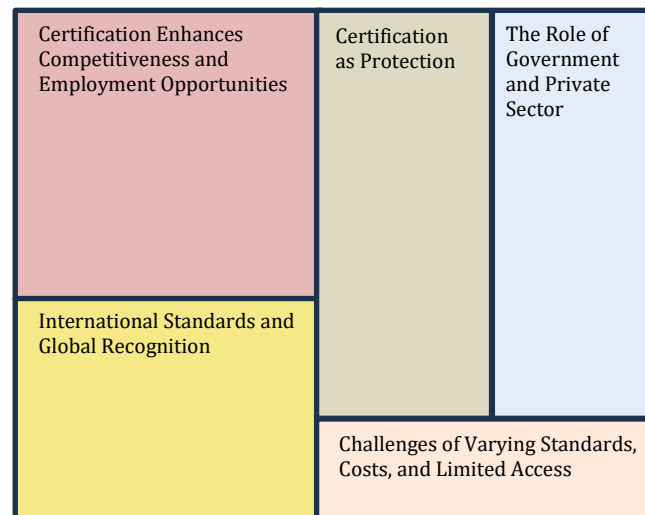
Certification Enhances Competitiveness and Employment Opportunities

Certification as Protection

The Role of Government and Private Sector

International Standards and Global Recognition

Challenges of Varying Standards, Costs, and Limited Access